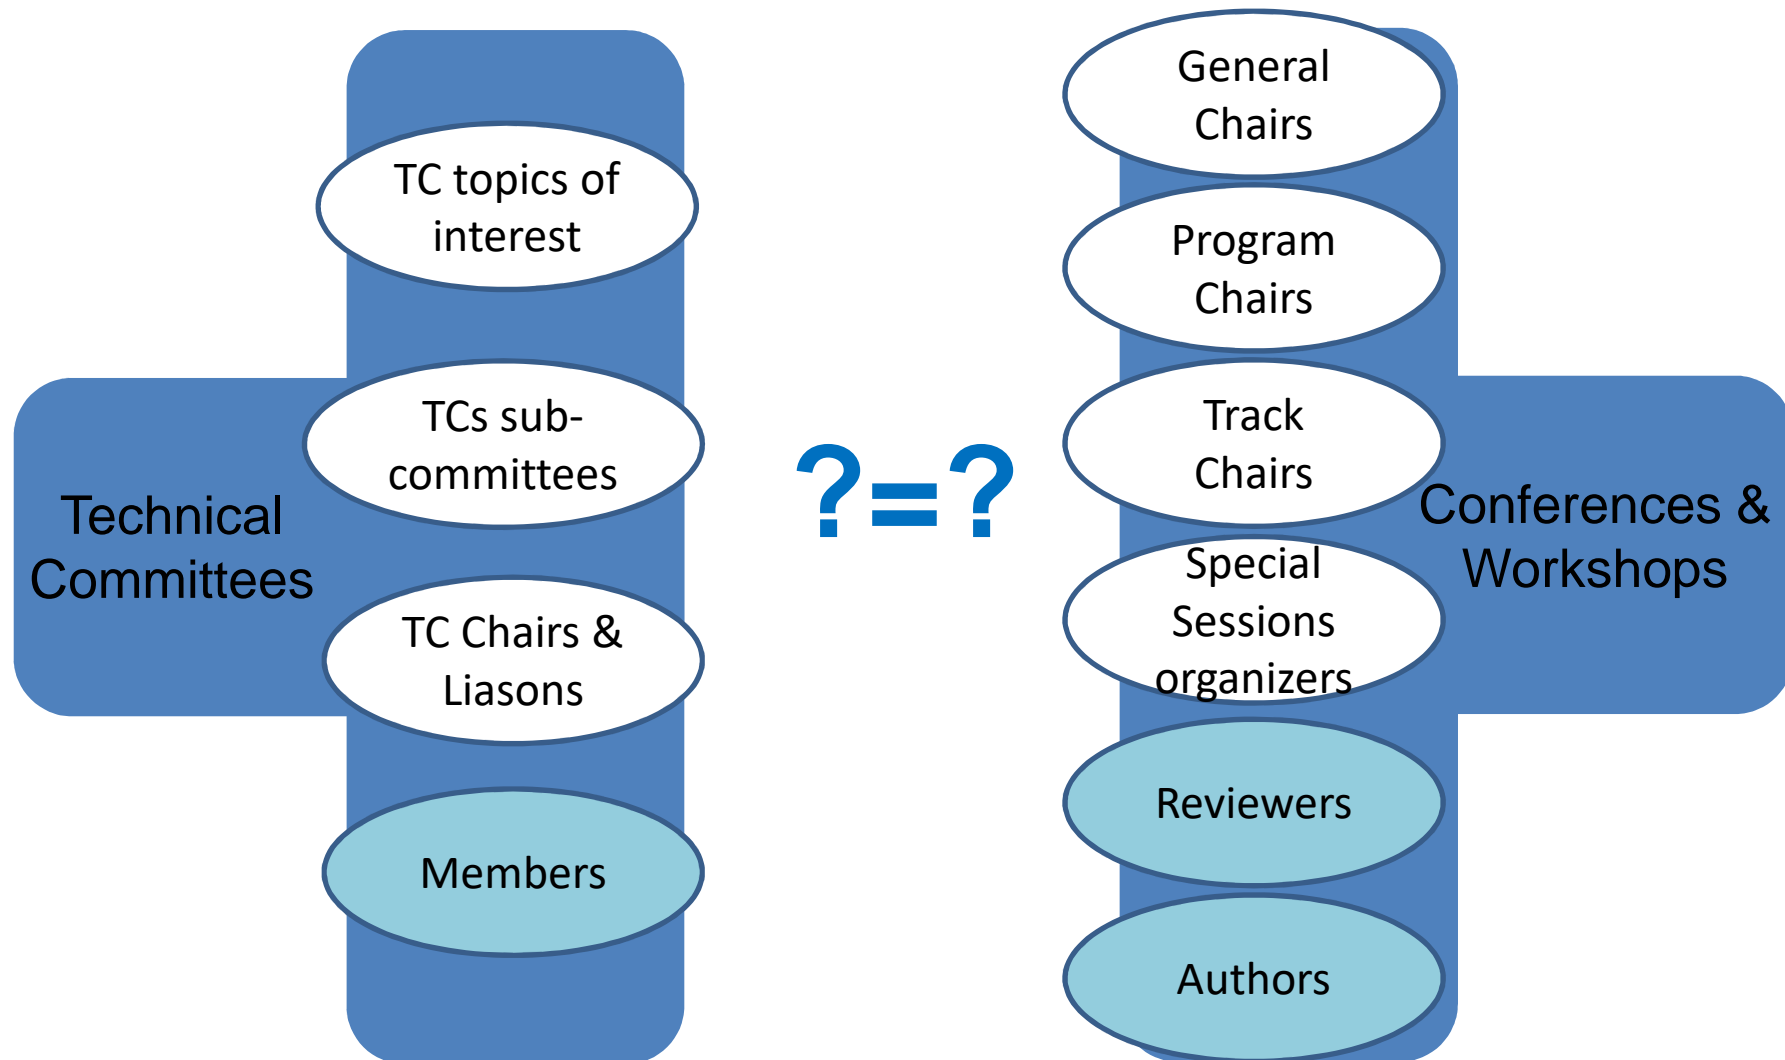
Technical Committees

TC topics of interest

TCs sub-committees

TC Chairs & Liasons

Members

?=?

General Chairs

Program Chairs

Track Chairs

Special Sessions organizers

Reviewers

Authors

Conferences & Workshops